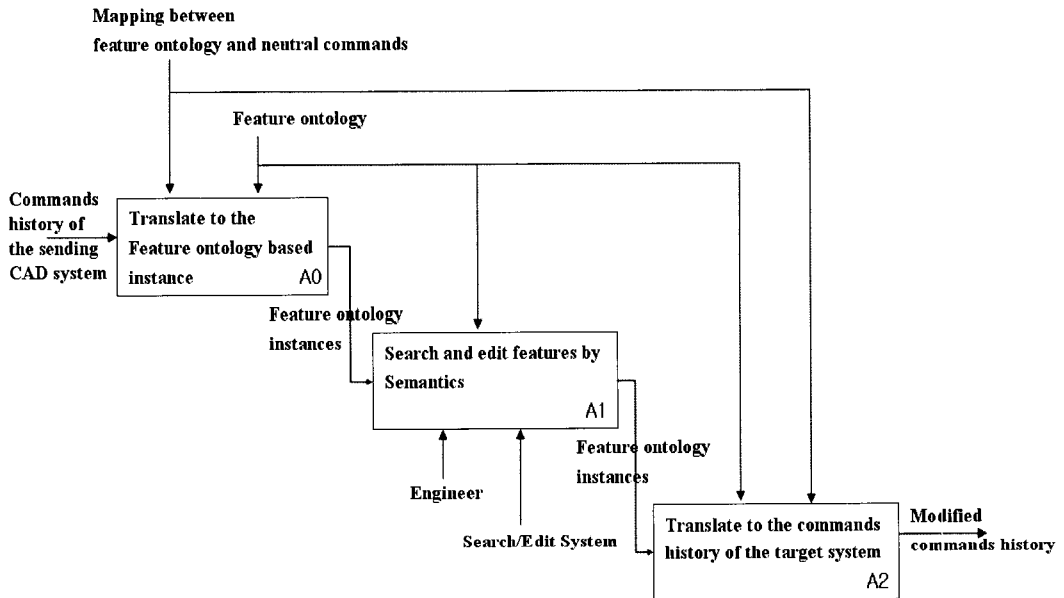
Mapping between
feature ontology and neutral commands

Feature ontology

Commands history of the sending CAD system

Translate to the Feature ontology based instance
A0

Feature ontology instances

Search and edit features by Semantics
A1

Feature ontology instances

Engineer

Search/Edit System

Translate to the commands history of the target system
A2

Modified commands history